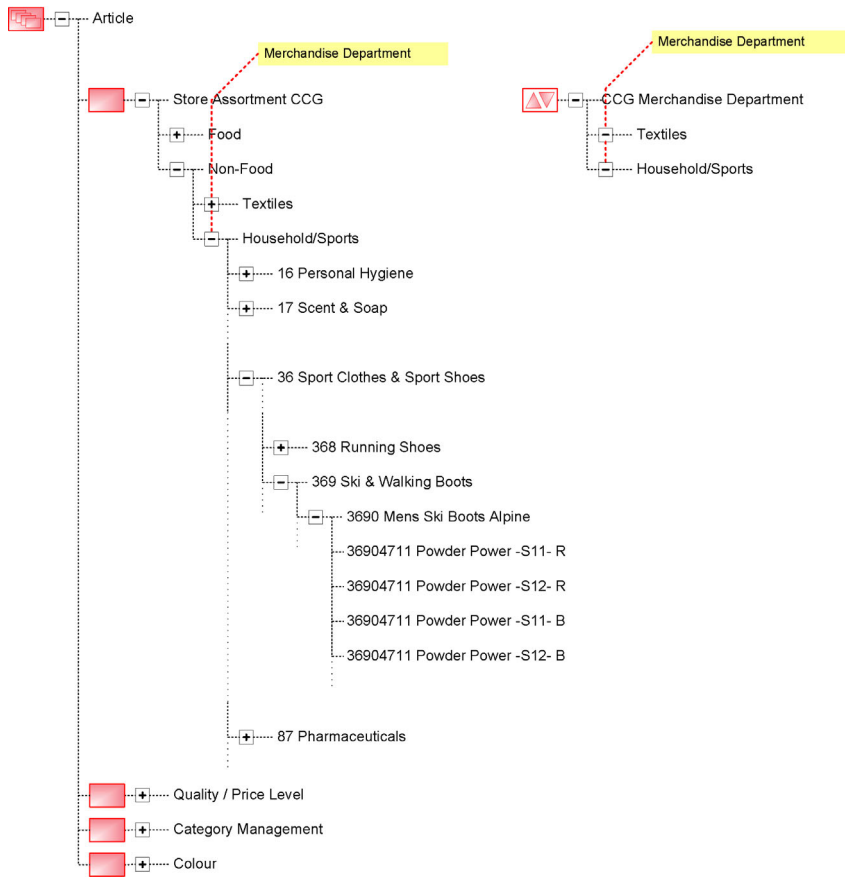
Article

Merchandise Department

Store Assortment CCG

Food

Non-Food

Textiles

Household/Sports

16 Personal Hygiene

17 Scent & Soap

36 Sport Clothes & Sport Shoes

368 Running Shoes

369 Ski & Walking Boots

3690 Mens Ski Boots Alpine

36904711 Powder Power -S11- R

36904711 Powder Power -S12- R

36904711 Powder Power -S11- B

36904711 Powder Power -S12- B

87 Pharmaceuticals

Quality / Price Level

Category Management

Colour

Merchandise Department

CCG Merchandise Department

Textiles

Household/Sports